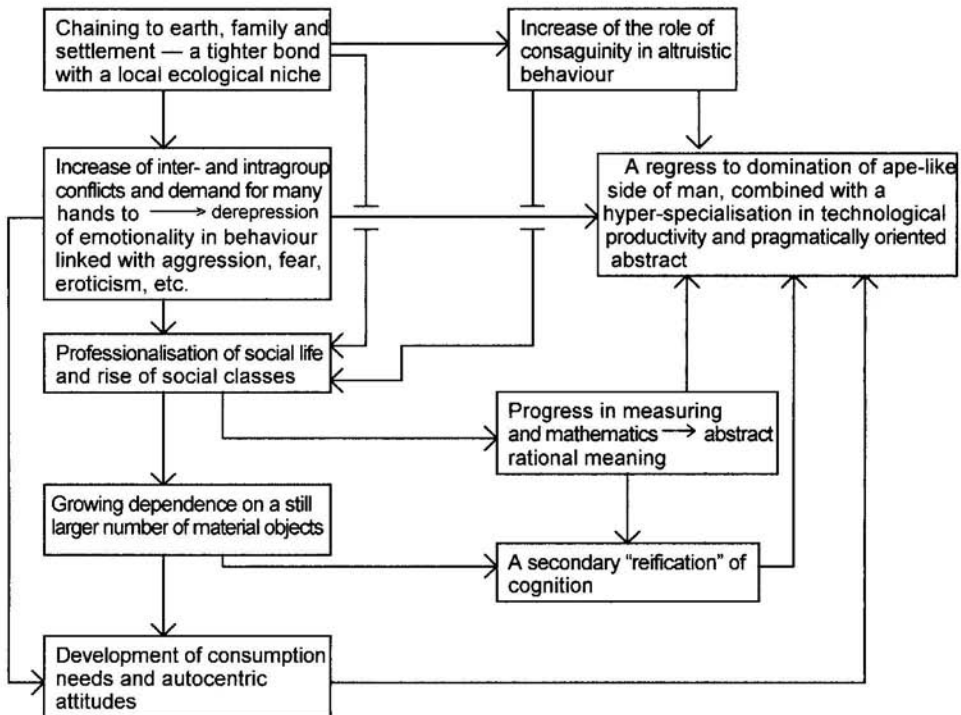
Chaining to earth, family and settlement — a tighter bond with a local ecological niche

Increase of the role of consaguinity in altruistic behaviour

Increase of inter- and intragroup conflicts and demand for many hands to $\longrightarrow$ derepression of emotionality in behaviour linked with aggression, fear, eroticism, etc.

A regress to domination of ape-like side of man, combined with a hyper-specialisation in technological productivity and pragmatically oriented abstract

Professionalisation of social life and rise of social classes

Progress in measuring and mathematics $\longrightarrow$ abstract rational meaning

Growing dependence on a still larger number of material objects

A secondary "reification" of cognition

Development of consumption needs and autocentric attitudes